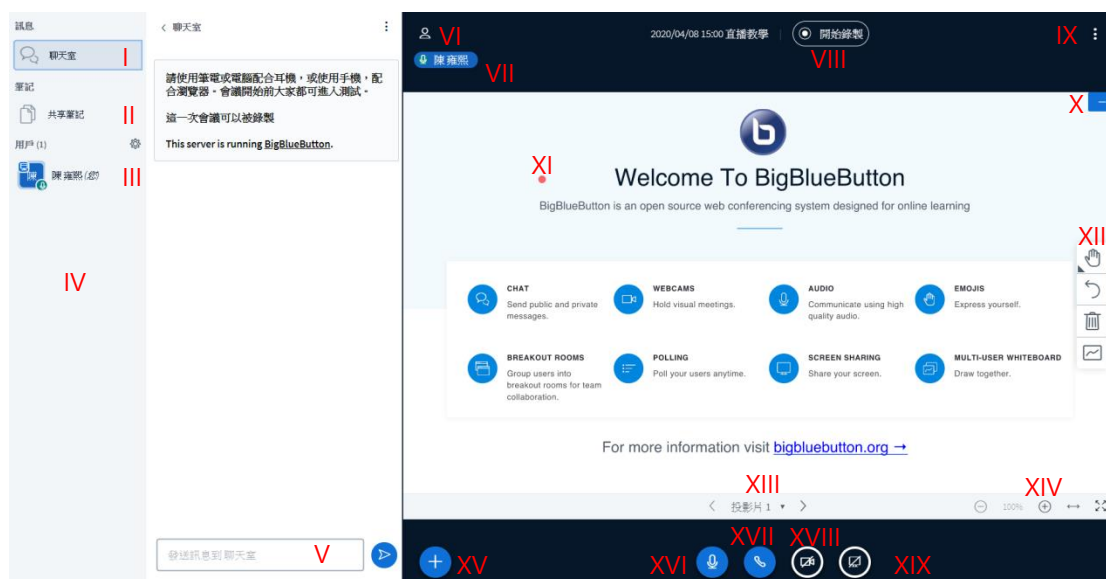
訊息

聊天室 I

筆記

共享筆記 II

用戶 (1)

陳雍熙 (您) III

IV

< 聊天室

請使用筆電或電腦配合耳機，或使用手機，配合瀏覽器。會議開始前大家都可進入測試。

這一次會議可以被錄製

This server is running BigBlueButton.

發送訊息到 聊天室 V

VI

陳雍熙 VII

2020/04/08 15:00 直播教學

開始錄製

VIII

IX

X

XI

Welcome To BigBlueButton

BigBlueButton is an open source web conferencing system designed for online learning

| CHAT Send public and private messages. | WEBCAMS Hold visual meetings. | AUDIO Communicate using high quality audio. | EMOJIS Express yourself. |
|---|---|---|---|
| BREAKOUT ROOMS Group users into breakout rooms for team collaboration. | POLLING Poll your users anytime. | SCREEN SHARING Share your screen. | MULTI-USER WHITEBOARD Draw together. |

For more information visit bigbluebutton.org →

XII

XIII

投影片 1

XIV

100%

XV

XVI

XVII

XVIII

XIX